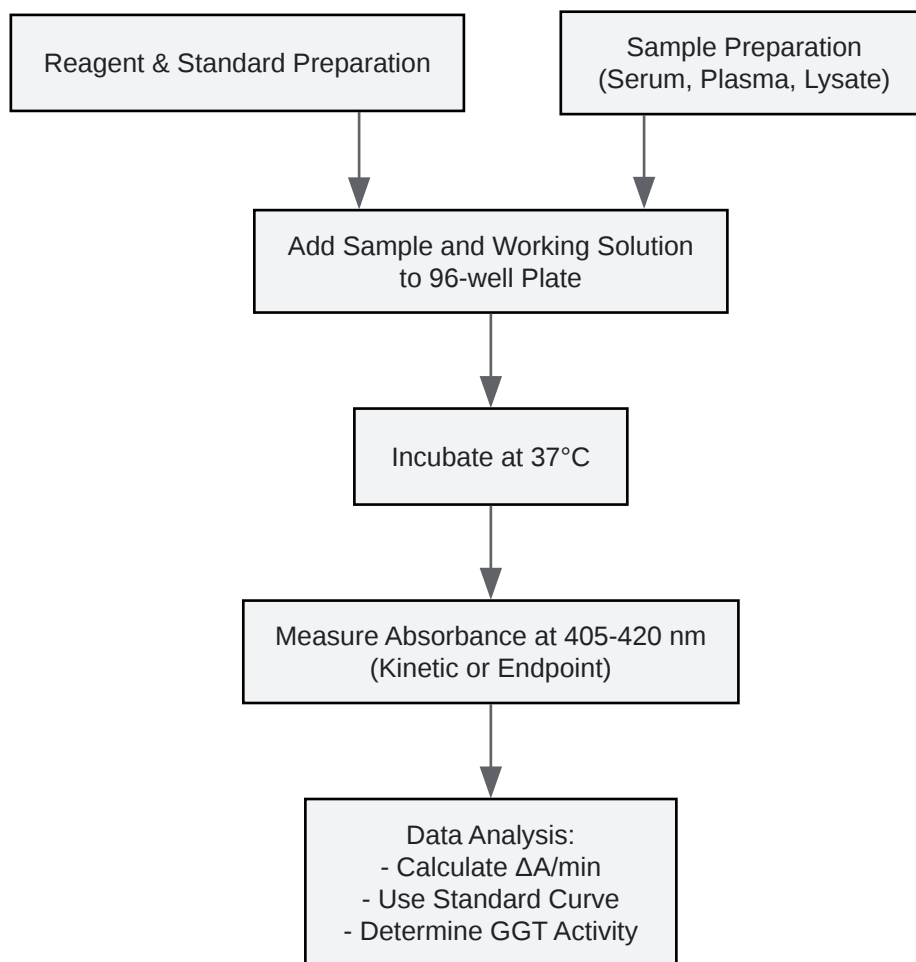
Reagent & Standard Preparation

Sample Preparation
(Serum, Plasma, Lysate)

Add Sample and Working Solution
to 96-well Plate

Incubate at 37°C

Measure Absorbance at 405-420 nm
(Kinetic or Endpoint)

Data Analysis:
- Calculate ΔA/min
- Use Standard Curve
- Determine GGT Activity